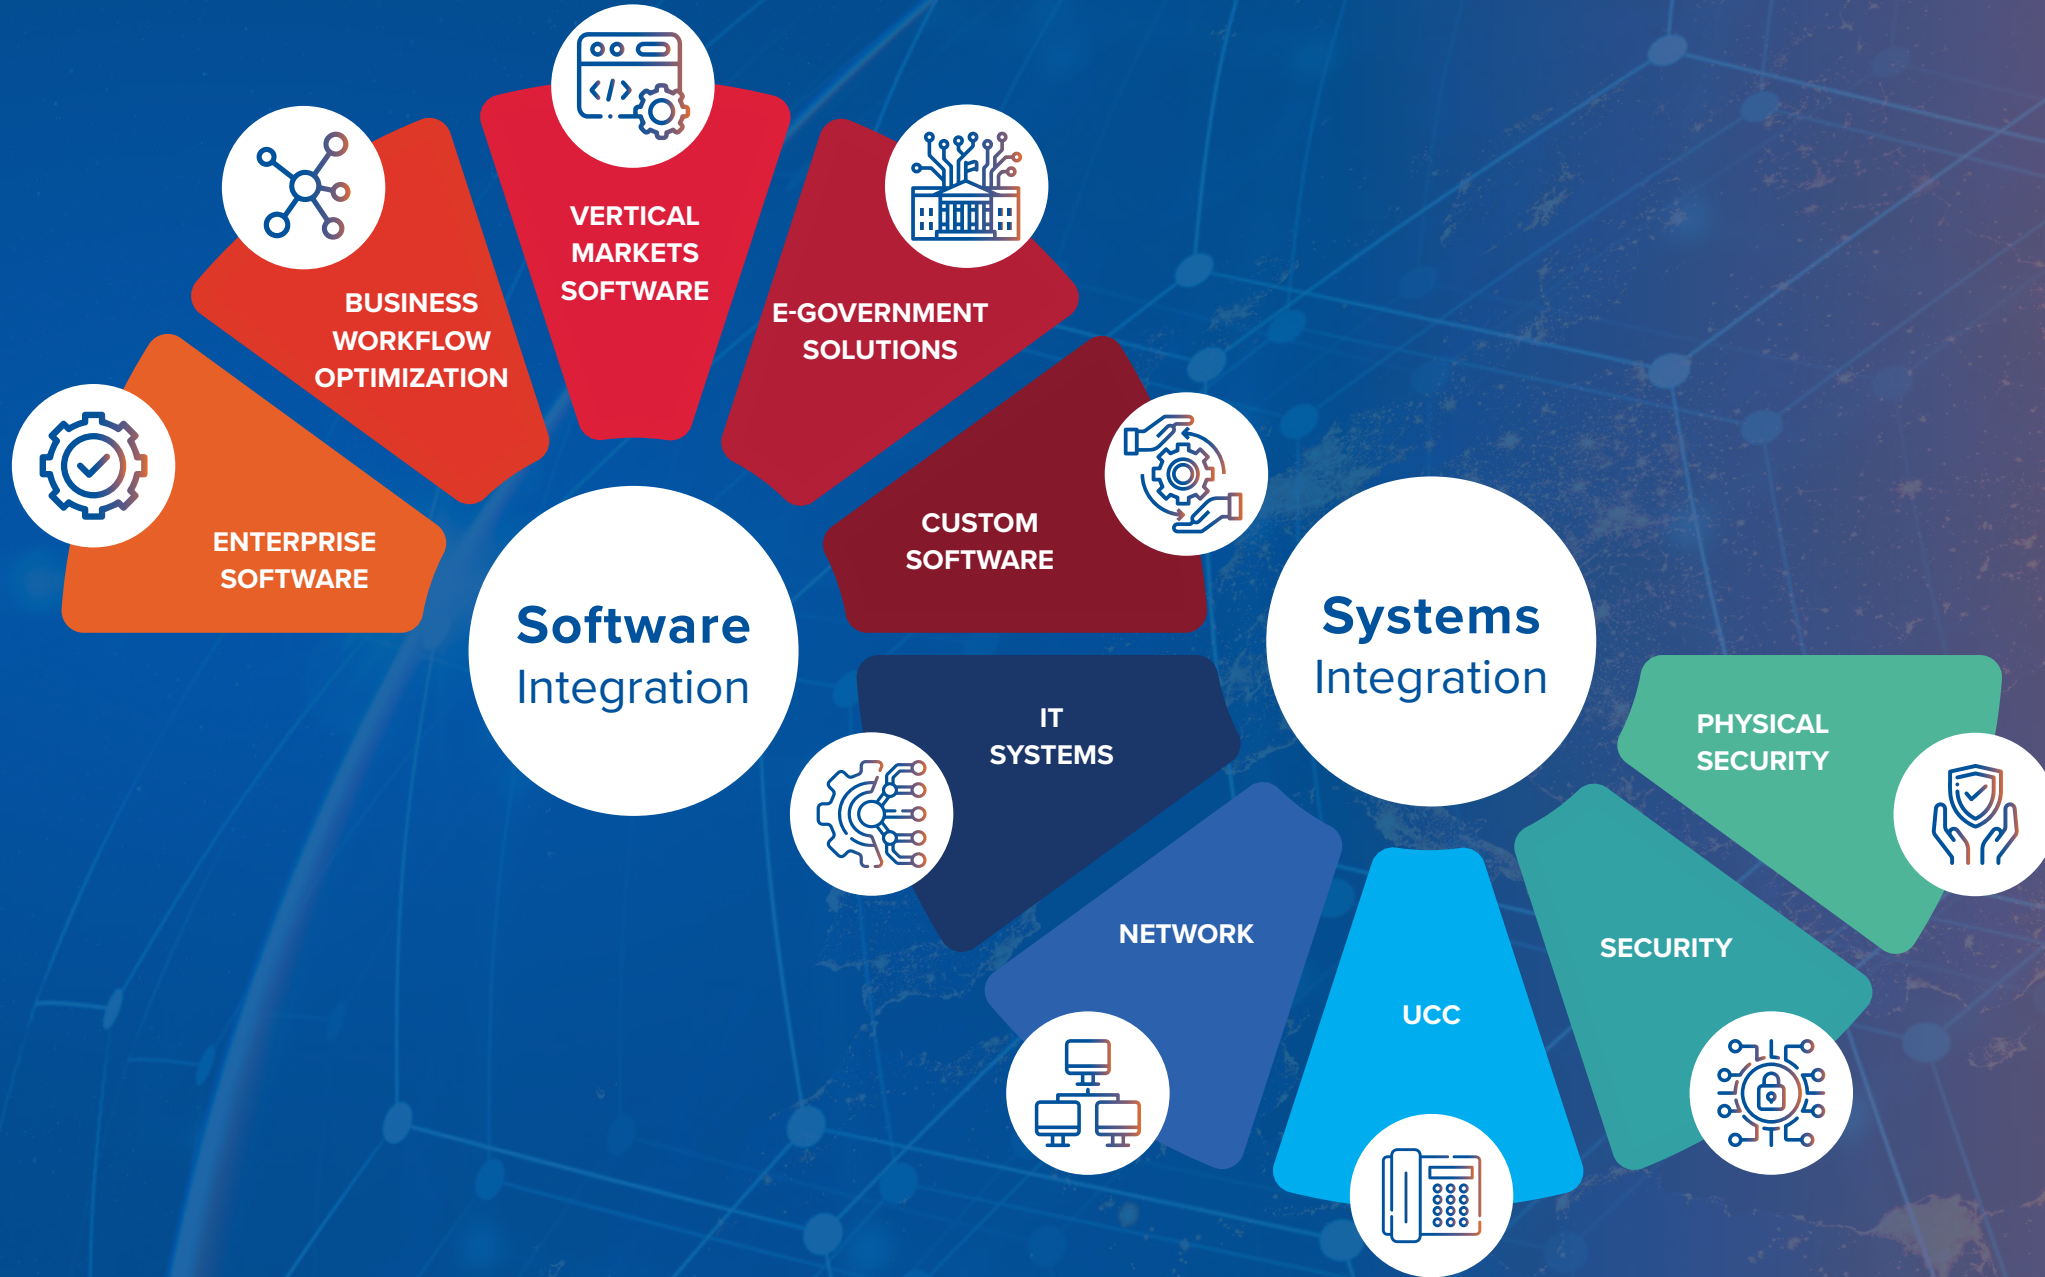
Software Integration

ENTERPRISE SOFTWARE

BUSINESS WORKFLOW OPTIMIZATION

VERTICAL MARKETS SOFTWARE

E-GOVERNMENT SOLUTIONS

CUSTOM SOFTWARE

Systems Integration

IT SYSTEMS

NETWORK

UCC

SECURITY

PHYSICAL SECURITY